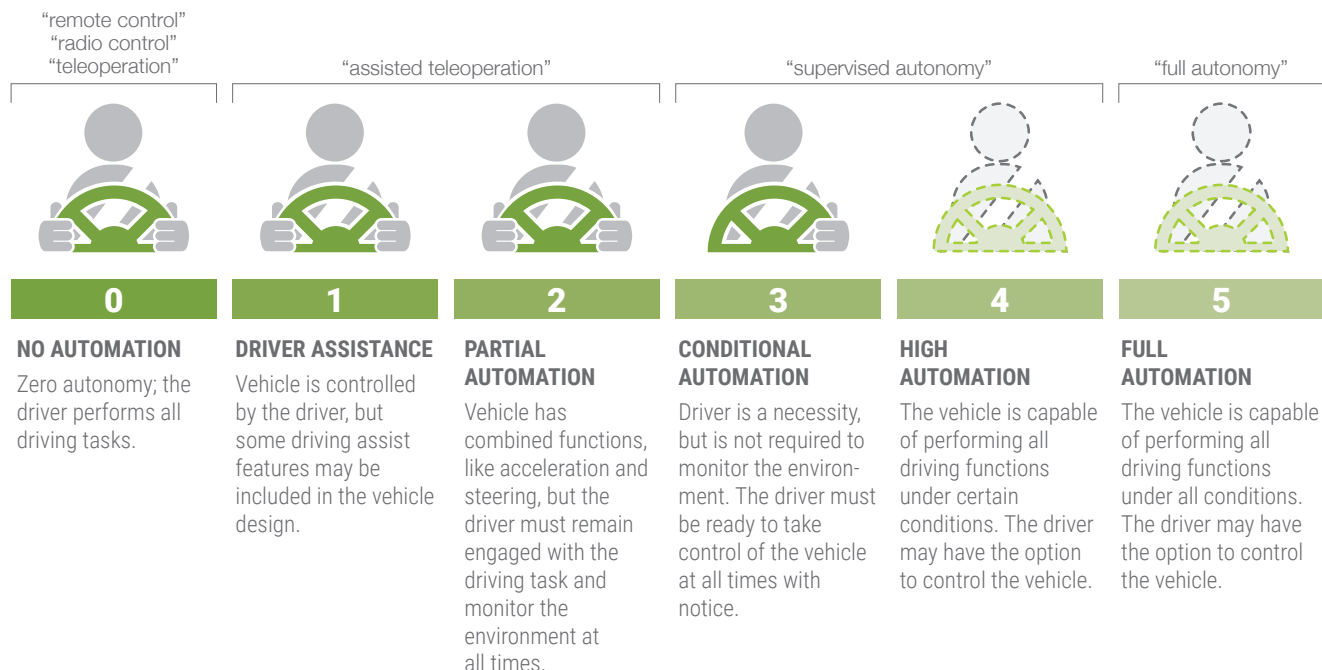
"remote control"
"radio control"
"teleoperation"

"assisted teleoperation"

"supervised autonomy"

"full autonomy"

0

NO AUTOMATION

Zero autonomy; the driver performs all driving tasks.

1

DRIVER ASSISTANCE

Vehicle is controlled by the driver, but some driving assist features may be included in the vehicle design.

2

PARTIAL AUTOMATION

Vehicle has combined functions, like acceleration and steering, but the driver must remain engaged with the driving task and monitor the environment at all times.

3

CONDITIONAL AUTOMATION

Driver is a necessity, but is not required to monitor the environment. The driver must be ready to take control of the vehicle at all times with notice.

4

HIGH AUTOMATION

The vehicle is capable of performing all driving functions under certain conditions. The driver may have the option to control the vehicle.

5

FULL AUTOMATION

The vehicle is capable of performing all driving functions under all conditions. The driver may have the option to control the vehicle.